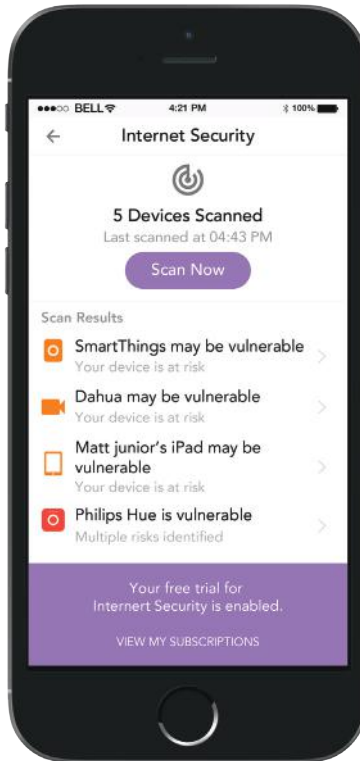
●●●○○ BELL
4:21 PM
100%

←
Internet Security

5 Devices Scanned
Last scanned at 04:43 PM

Scan Now

Scan Results

SmartThings may be vulnerable
Your device is at risk

Dahua may be vulnerable
Your device is at risk

Matt junior's iPad may be vulnerable
Your device is at risk

Philips Hue is vulnerable
Multiple risks identified

Your free trial for Internert Security is enabled.

VIEW MY SUBSCRIPTIONS